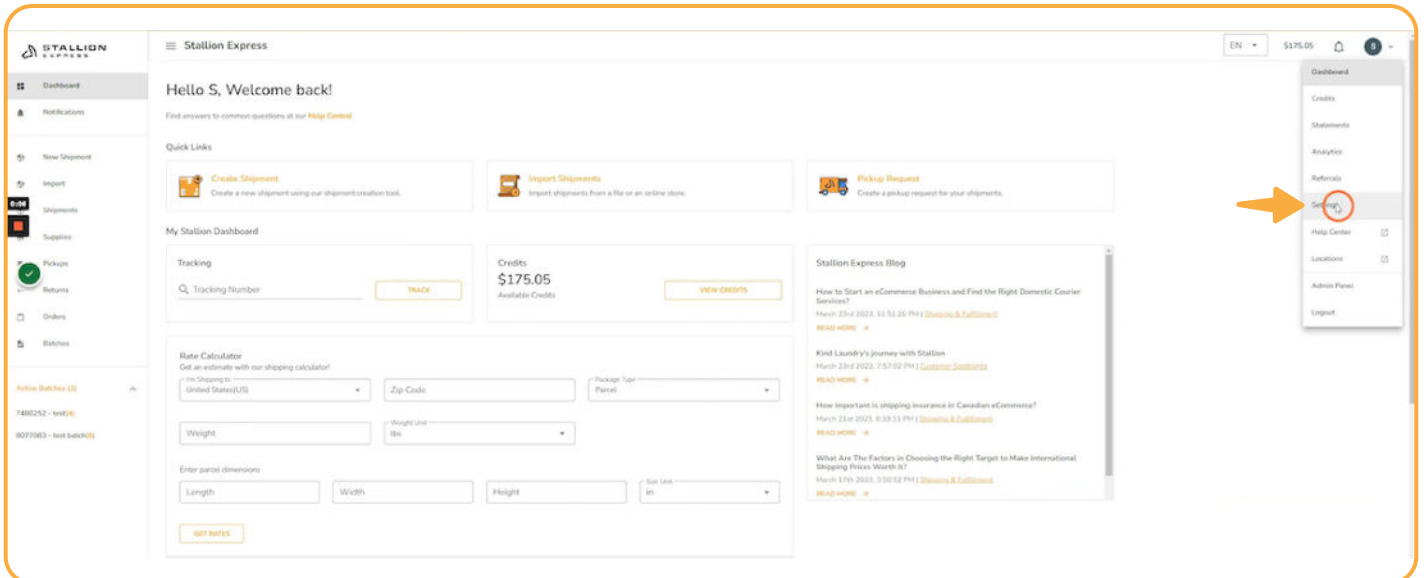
STALLION EXPRESS

Dashboard
Notifications
New Shipment
Import
Shipments
Supplies
Pickups
Returns
Orders
Batches

Active Batches (2)
7488252 - test(4)
8077083 - test batch(5)

0:06

Stallion Express

EN
$175.05
S

Hello S, Welcome back!

Find answers to common questions at our Help Centre!

Quick Links

Create Shipment
Create a new shipment using our shipment creation tool.

Import Shipments
Import shipments from a file or an online store.

Pickup Request
Create a pickup request for your shipments.

My Stallion Dashboard

Tracking
Tracking Number
TRACK

Credits
$175.05
Available Credits
VIEW CREDITS

Rate Calculator
Get an estimate with our shipping calculator!
I'm Shipping to
United States(US)
Zip Code
Package Type
Parcel
Weight
Weight Unit
lbs
Enter parcel dimensions
Length
Width
Height
Size Unit
in
GET RATES

Stallion Express Blog

How to Start an eCommerce Business and Find the Right Domestic Courier Services?
March 23rd 2023, 11:51:26 PM | Shipping & Fulfillment
READ MORE →

Kind Laundry's journey with Stallion
March 23rd 2023, 7:57:02 PM | Customer Spotlights
READ MORE →

How important is shipping insurance in Canadian eCommerce?
March 21st 2023, 8:59:11 PM | Shipping & Fulfillment
READ MORE →

What Are The Factors in Choosing the Right Target to Make International Shipping Prices Worth It?
March 17th 2023, 3:00:52 PM | Shipping & Fulfillment
READ MORE →

Dashboard
Credits
Statements
Analytics
Referrals
Settings
Help Center
Locations
Admin Panel
Logout